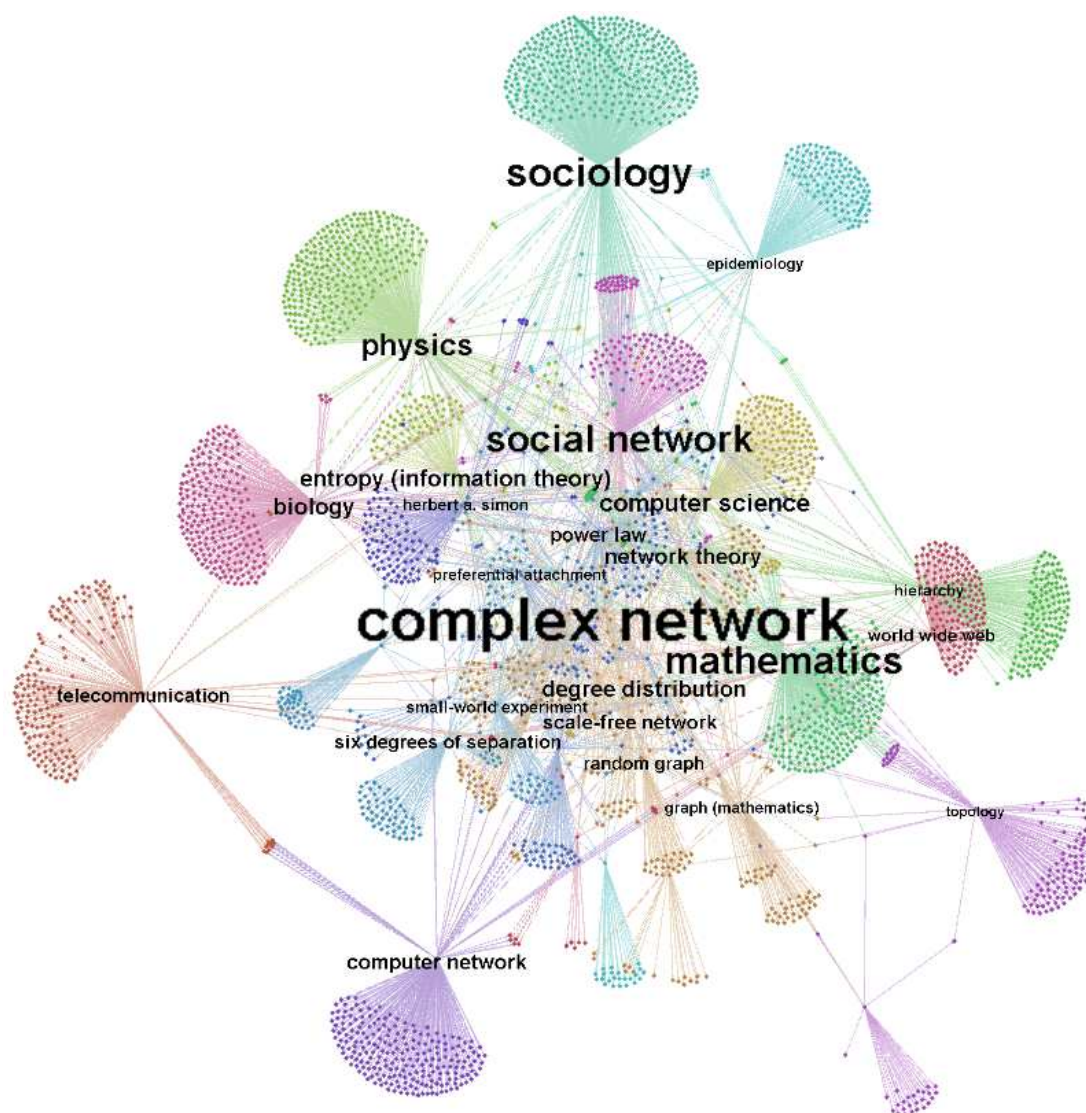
sociology

epidemiology

physics

social network

entropy (information theory)

biology

herbert a. simon

computer science

power law

network theory

preferential attachment

hierarchy

complex network

world wide web

mathematics

telecommunication

degree distribution

small-world experiment

scale-free network

six degrees of separation

random graph

graph (mathematics)

topology

computer network